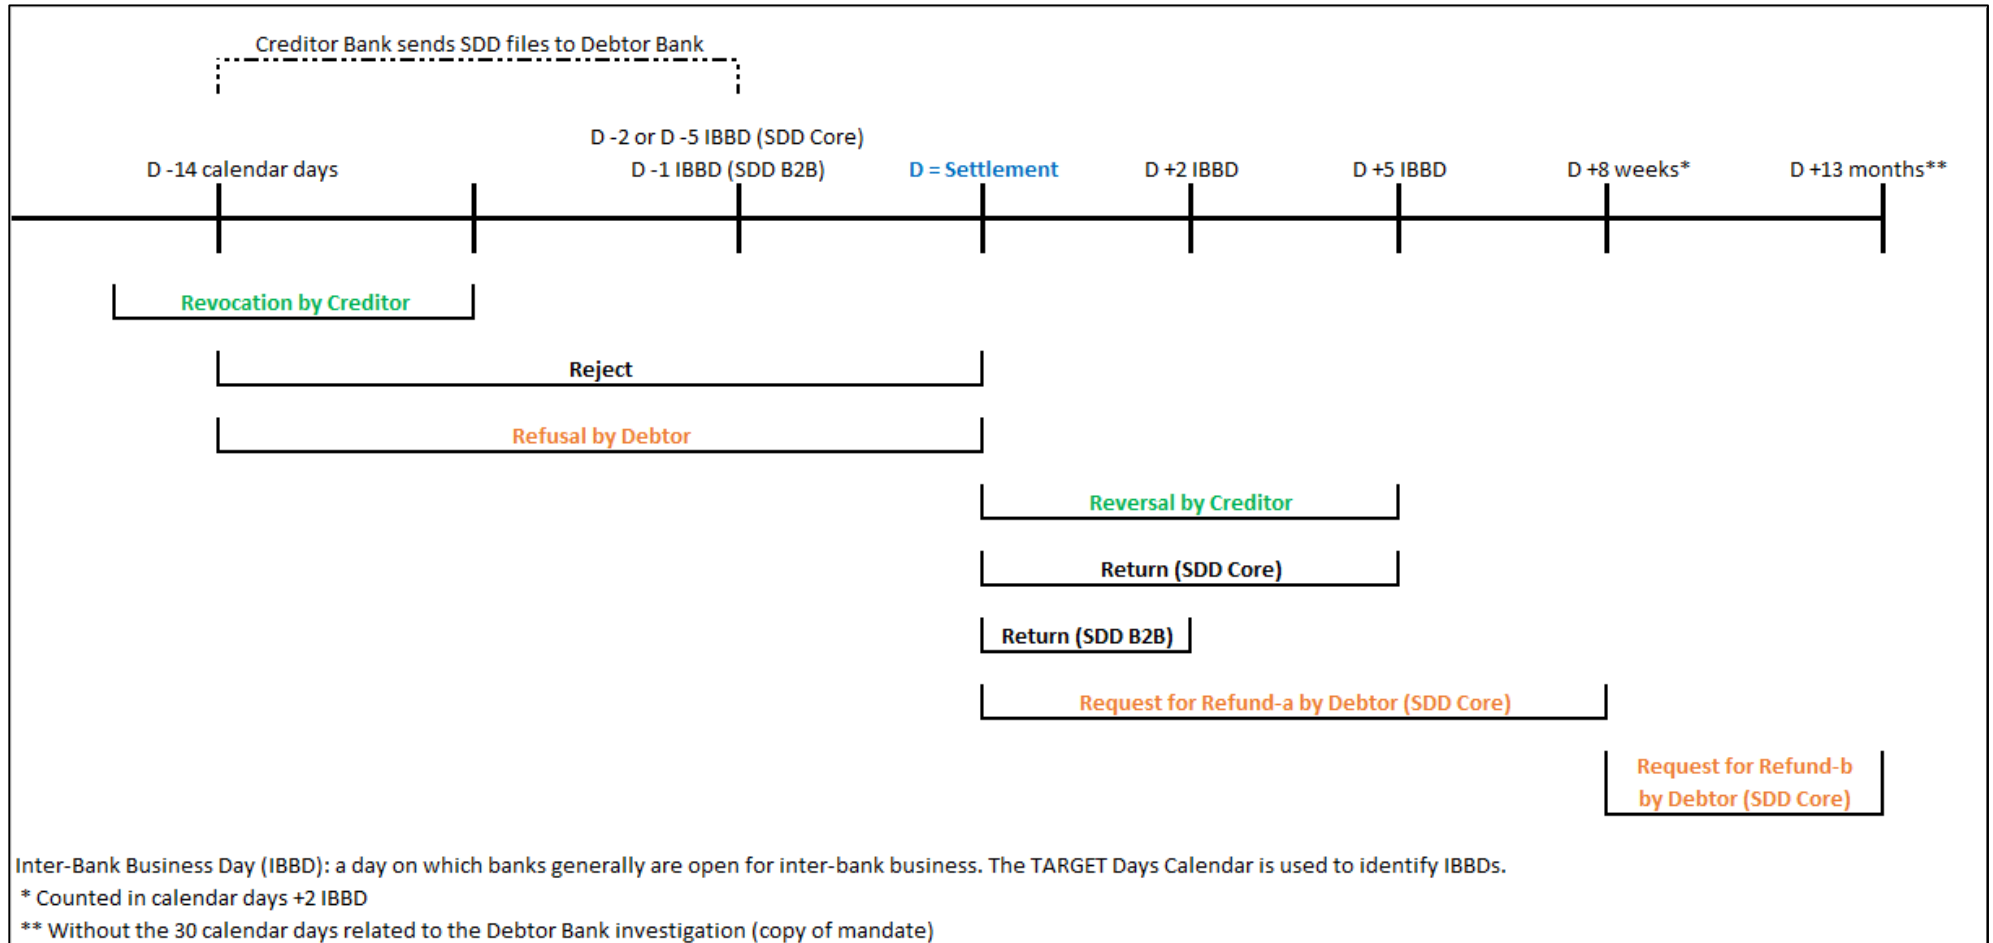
Creditor Bank sends SDD files to Debtor Bank

D -2 or D -5 IBBD (SDD Core)

D -14 calendar days

D -1 IBBD (SDD B2B)

D = Settlement

D +2 IBBD

D +5 IBBD

D +8 weeks*

D +13 months**

Revocation by Creditor

Reject

Refusal by Debtor

Reversal by Creditor

Return (SDD Core)

Return (SDD B2B)

Request for Refund-a by Debtor (SDD Core)

Request for Refund-b by Debtor (SDD Core)

Inter-Bank Business Day (IBBD): a day on which banks generally are open for inter-bank business. The TARGET Days Calendar is used to identify IBBDs.
* Counted in calendar days +2 IBBD
** Without the 30 calendar days related to the Debtor Bank investigation (copy of mandate)